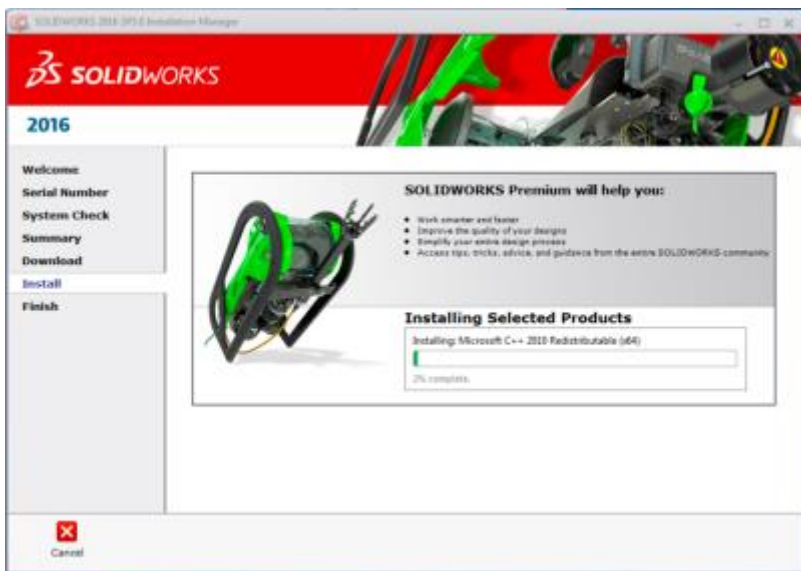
SOLIDWORKS 2016 SP3.0 Installation Manager

SOLIDWORKS

2016

Welcome
Serial Number
System Check
Summary
Download
Install
Finish

SOLIDWORKS Premium will help you:

- Work smarter and faster
- Improve the quality of your designs
- Simplify your entire design process
- Access tips, tricks, advice, and guidance from the entire SOLIDWORKS community

Installing Selected Products

Installing: Microsoft C++ 2010 Redistributable (x64)

2% complete.

Cancel